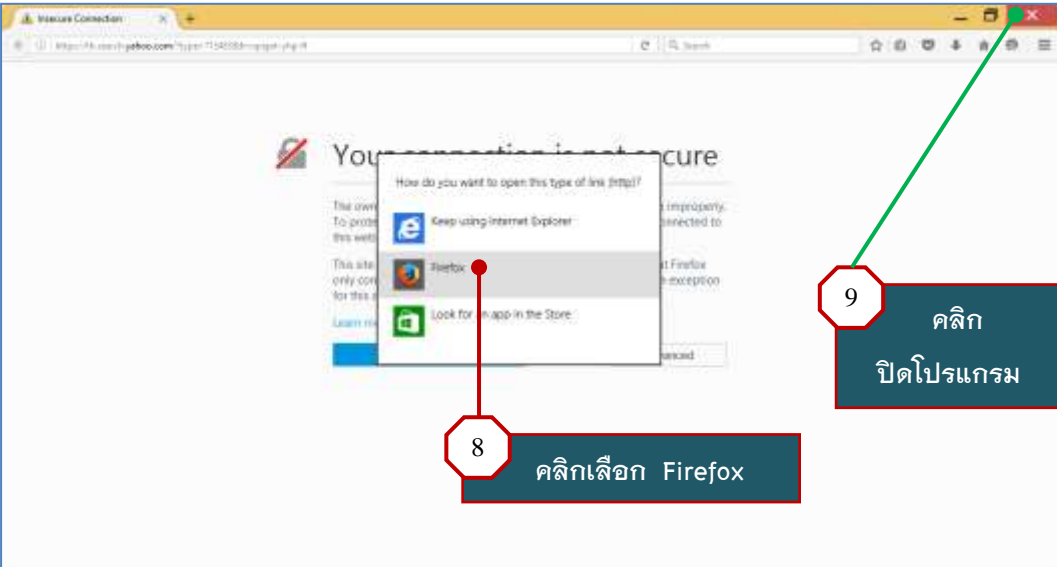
Insecure Connection

https://th.search.yahoo.com/?type=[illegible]

Search

Your connection is not secure

How do you want to open this type of link (http)?

Keep using Internet Explorer

Firefox

Look for an app in the Store

The own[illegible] improperly. To prot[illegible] nnected to this web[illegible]

This site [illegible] t Firefox only con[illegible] exception for this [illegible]

Learn m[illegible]

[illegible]anced

9

คลิก ปิดโปรแกรม

8

คลิกเลือก Firefox